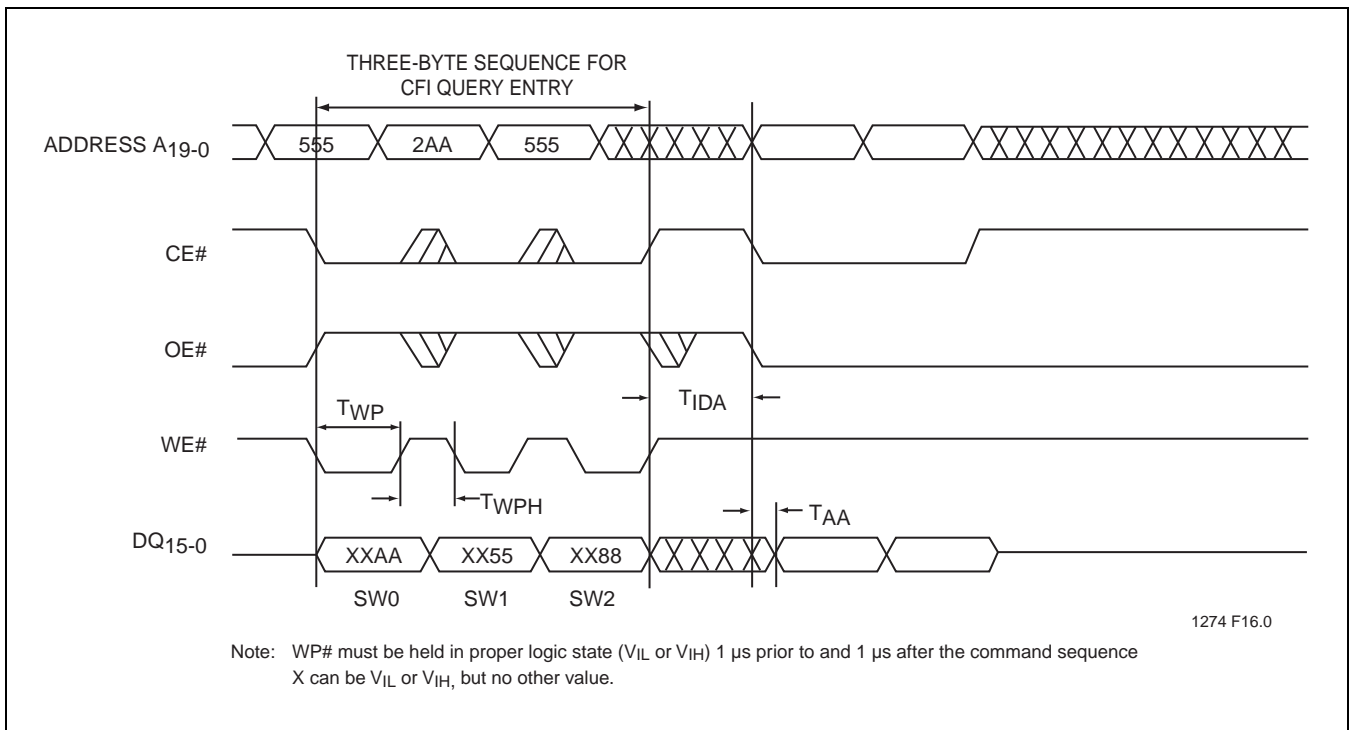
THREE-BYTE SEQUENCE FOR CFI QUERY ENTRY

ADDRESS $A_{19-0}$

555

2AA

555

CE#

OE#

$T_{IDA}$

$T_{WP}$

WE#

$T_{WPH}$

$T_{AA}$

$DQ_{15-0}$

XXAA

XX55

XX88

SW0

SW1

SW2

1274 F16.0

Note: WP# must be held in proper logic state ($V_{IL}$ or $V_{IH}$) 1 µs prior to and 1 µs after the command sequence
X can be $V_{IL}$ or $V_{IH}$, but no other value.